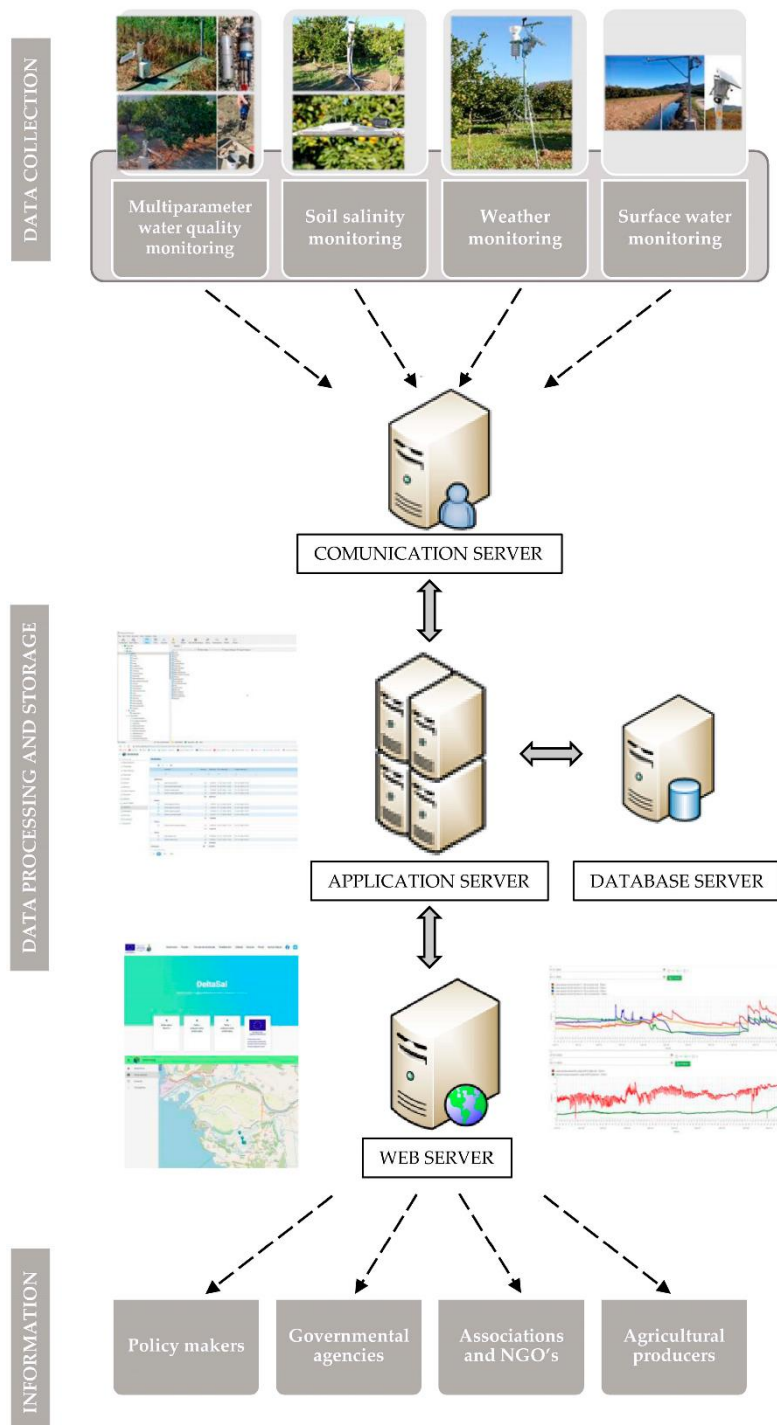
DATA COLLECTION

Multiparameter water quality monitoring

Soil salinity monitoring

Weather monitoring

Surface water monitoring

COMUNICATION SERVER

DATA PROCESSING AND STORAGE

APPLICATION SERVER

DATABASE SERVER

DeltaSal

WEB SERVER

INFORMATION

Policy makers

Governmental agencies

Associations and NGO's

Agricultural producers